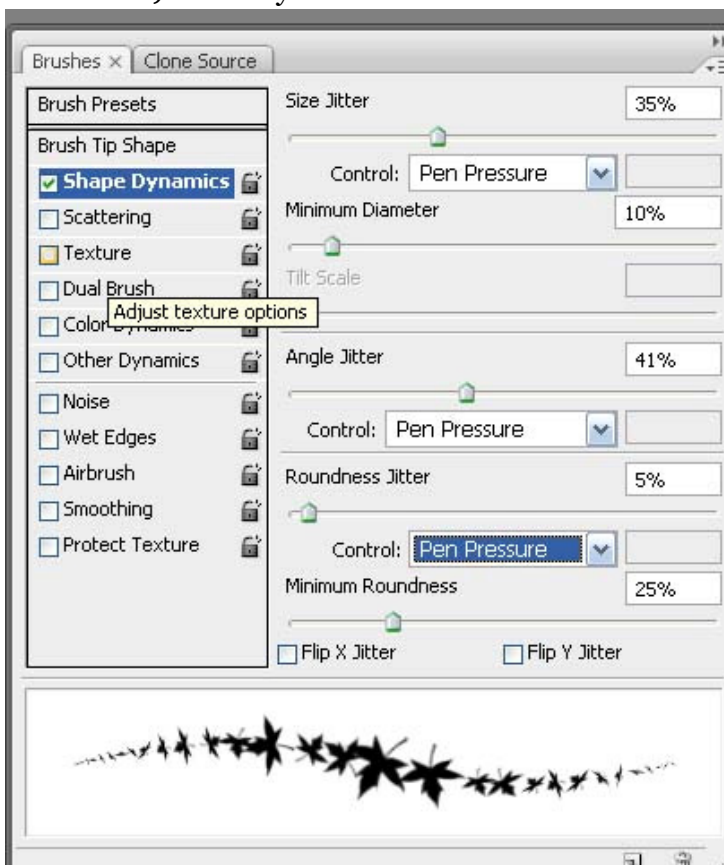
Brushes × Clone Source

Brush Presets
Brush Tip Shape
Shape Dynamics
Scattering
Texture
Dual Brush
Color Dynamics
Adjust texture options
Other Dynamics
Noise
Wet Edges
Airbrush
Smoothing
Protect Texture

Size Jitter 35%
Control: Pen Pressure
Minimum Diameter 10%
Tilt Scale
Angle Jitter 41%
Control: Pen Pressure
Roundness Jitter 5%
Control: Pen Pressure
Minimum Roundness 25%
Flip X Jitter
Flip Y Jitter